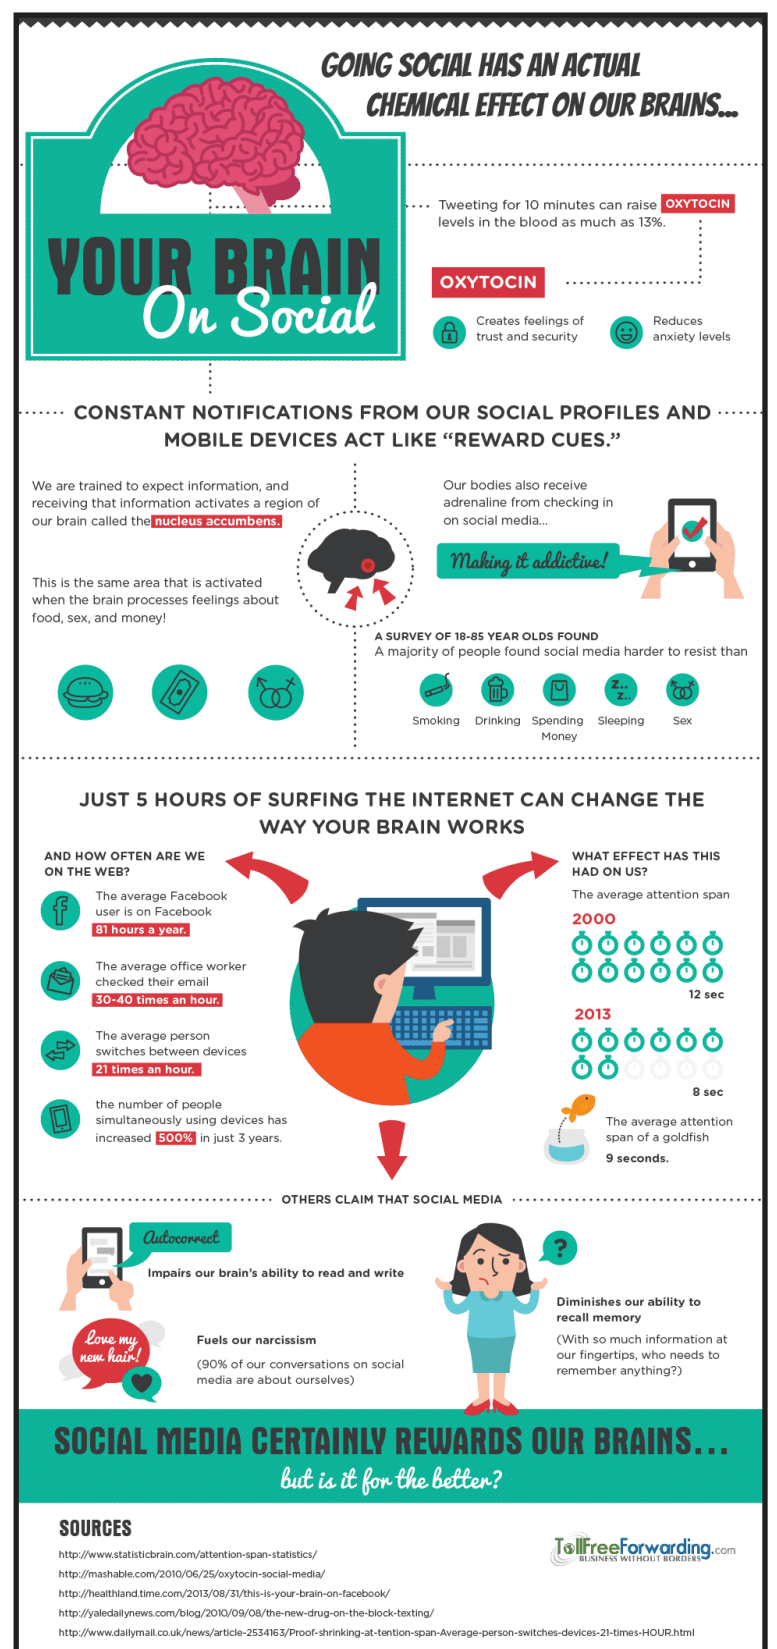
GOING SOCIAL HAS AN ACTUAL CHEMICAL EFFECT ON OUR BRAINS...

YOUR BRAIN On Social

Tweeting for 10 minutes can raise OXYTOCIN levels in the blood as much as 13%.

OXYTOCIN

Creates feelings of trust and security

Reduces anxiety levels

CONSTANT NOTIFICATIONS FROM OUR SOCIAL PROFILES AND MOBILE DEVICES ACT LIKE "REWARD CUES."

We are trained to expect information, and receiving that information activates a region of our brain called the nucleus accumbens.

This is the same area that is activated when the brain processes feelings about food, sex, and money!

Our bodies also receive adrenaline from checking in on social media...

Making it addictive!

A SURVEY OF 18-85 YEAR OLDS FOUND
A majority of people found social media harder to resist than

Smoking Drinking Spending Money Sleeping Sex

JUST 5 HOURS OF SURFING THE INTERNET CAN CHANGE THE WAY YOUR BRAIN WORKS

AND HOW OFTEN ARE WE ON THE WEB?

The average Facebook user is on Facebook 81 hours a year.

The average office worker checked their email 30-40 times an hour.

The average person switches between devices 21 times an hour.

the number of people simultaneously using devices has increased 500% in just 3 years.

WHAT EFFECT HAS THIS HAD ON US?

The average attention span

2000

12 sec

2013

8 sec

The average attention span of a goldfish

9 seconds.

OTHERS CLAIM THAT SOCIAL MEDIA

Autocorrect

Impairs our brain's ability to read and write

Love my new hair!

Fuels our narcissism

(90% of our conversations on social media are about ourselves)

?

Diminishes our ability to recall memory

(With so much information at our fingertips, who needs to remember anything?)

SOCIAL MEDIA CERTAINLY REWARDS OUR BRAINS...

but is it for the better?

SOURCES

http://www.statisticbrain.com/attention-span-statistics/
http://mashable.com/2010/06/25/oxytocin-social-media/
http://healthland.time.com/2013/08/31/this-is-your-brain-on-facebook/
http://yaledailynews.com/blog/2010/09/08/the-new-drug-on-the-block-texting/
http://www.dailymail.co.uk/news/article-2534163/Proof-shrinking-at-tention-span-Average-person-switches-devices-21-times-HOUR.html

TollFreeForwarding.com
BUSINESS WITHOUT BORDERS